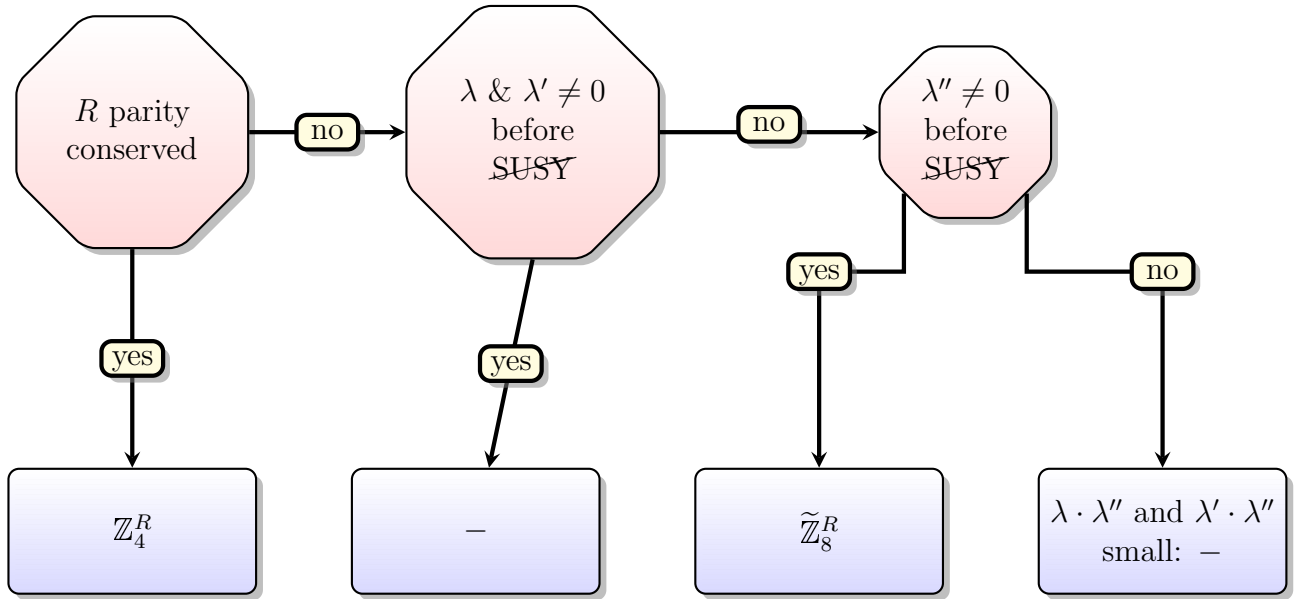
$R$ parity conserved

no

$\lambda$ & $\lambda' \neq 0$ before $\not{\text{SUSY}}$

no

$\lambda'' \neq 0$ before $\not{\text{SUSY}}$

yes

yes

yes

no

$\mathbb{Z}_4^R$

$-$

$\widetilde{\mathbb{Z}}_8^R$

$\lambda \cdot \lambda''$ and $\lambda' \cdot \lambda''$ small: $-$